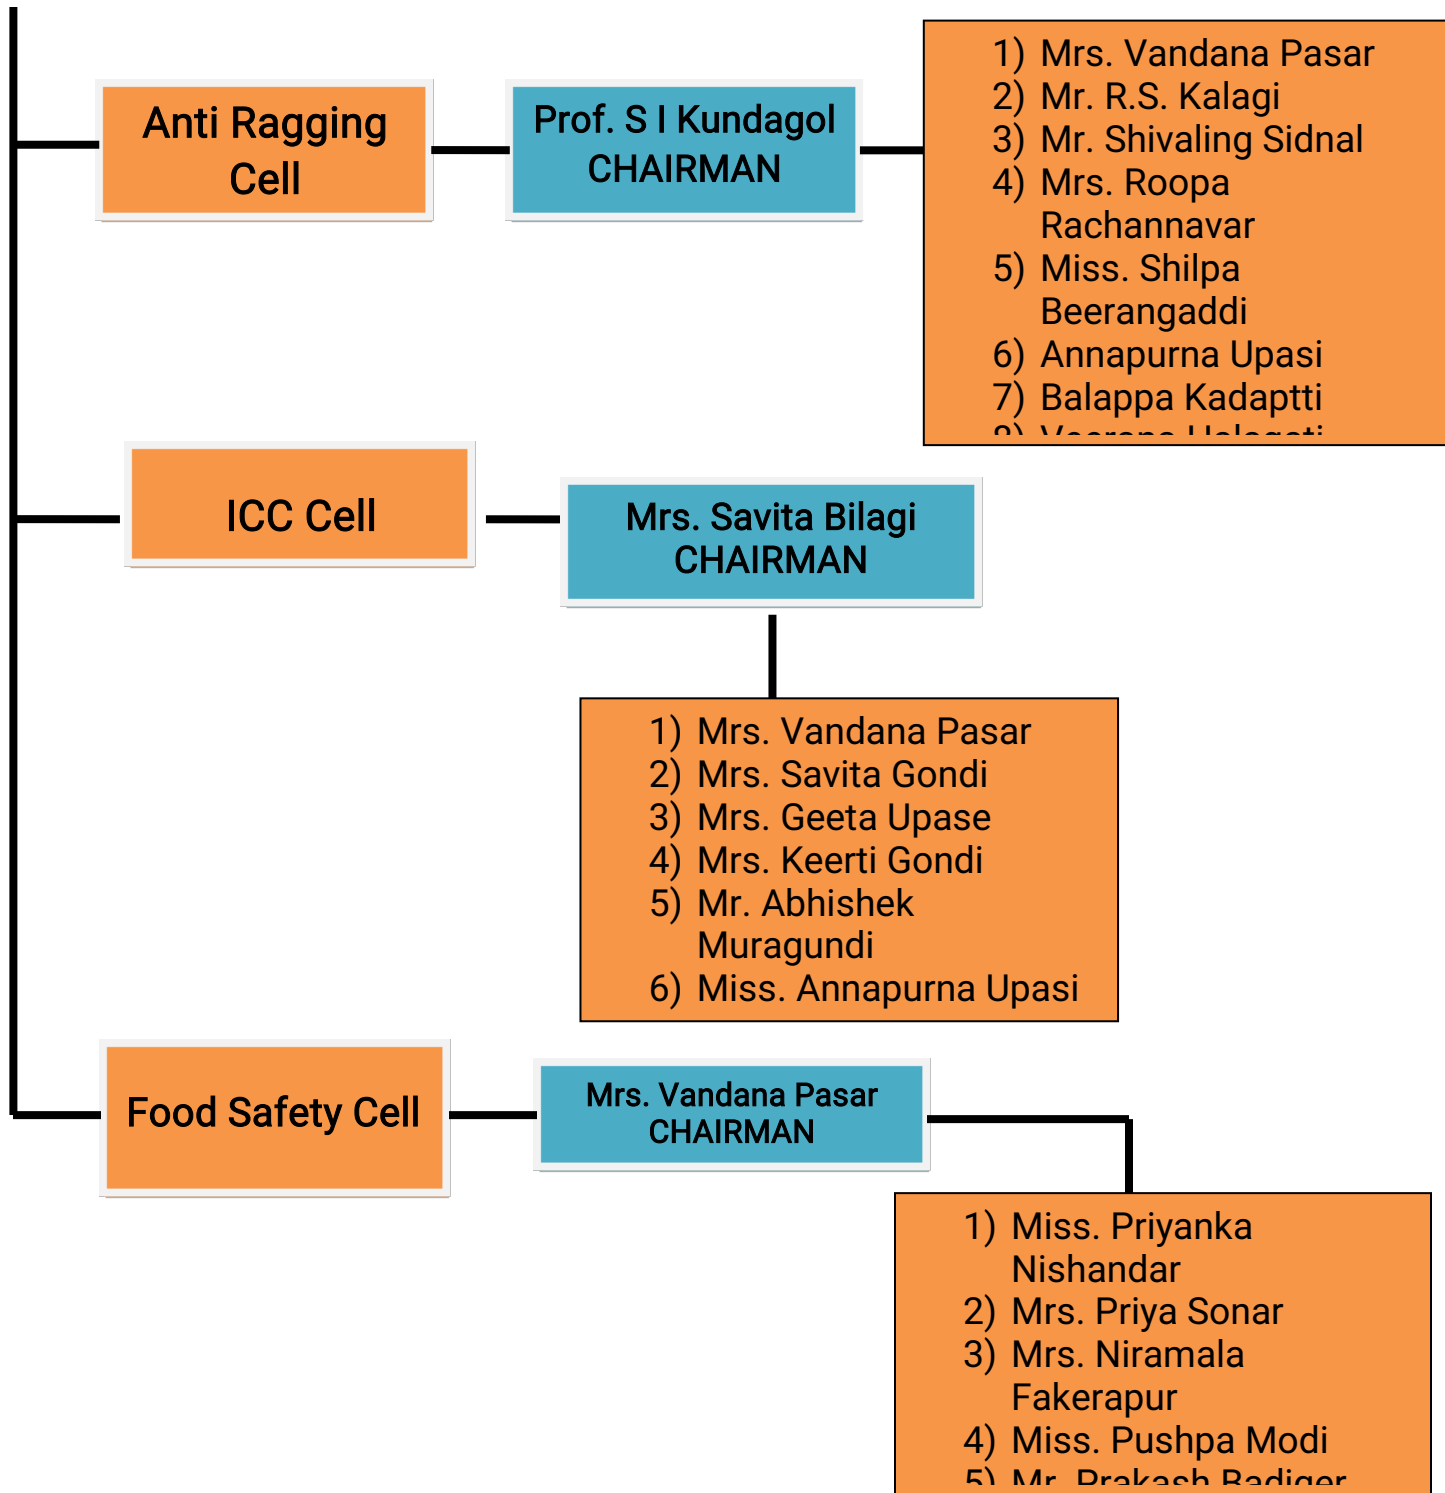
Anti Ragging Cell

Prof. S I Kundagol CHAIRMAN

1) Mrs. Vandana Pasar
2) Mr. R.S. Kalagi
3) Mr. Shivaling Sidnal
4) Mrs. Roopa Rachannavar
5) Miss. Shilpa Beerangaddi
6) Annapurna Upasi
7) Balappa Kadaptti
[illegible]

ICC Cell

Mrs. Savita Bilagi CHAIRMAN

1) Mrs. Vandana Pasar
2) Mrs. Savita Gondi
3) Mrs. Geeta Upase
4) Mrs. Keerti Gondi
5) Mr. Abhishek Muragundi
6) Miss. Annapurna Upasi

Food Safety Cell

Mrs. Vandana Pasar CHAIRMAN

1) Miss. Priyanka Nishandar
2) Mrs. Priya Sonar
3) Mrs. Niramala Fakerapur
4) Miss. Pushpa Modi
5) Mr. Prakash Badiger